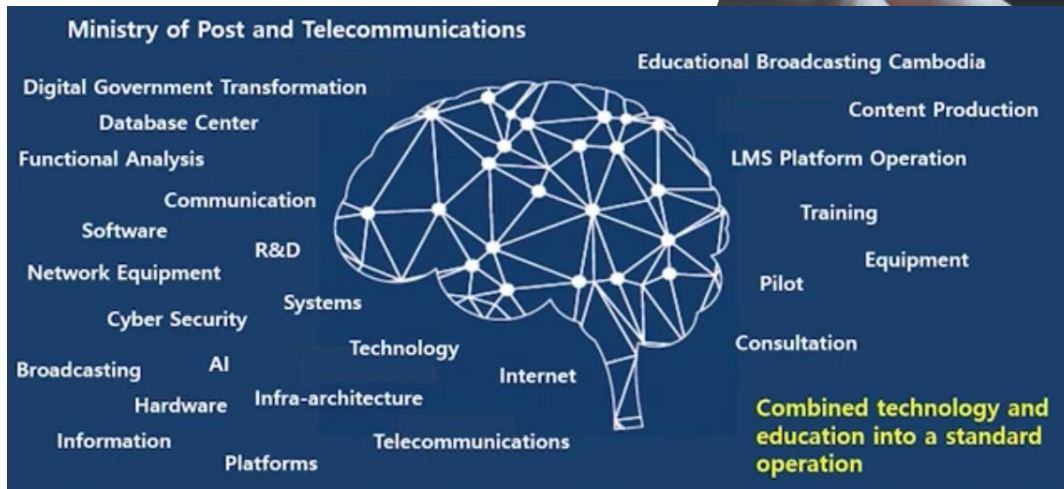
Ministry of Post and Telecommunications

Digital Government Transformation

Database Center

Functional Analysis

Communication

Software

R&D

Network Equipment

Systems

Cyber Security

Technology

Broadcasting

AI

Internet

Hardware

Infra-architecture

Information

Telecommunications

Platforms

Educational Broadcasting Cambodia

Content Production

LMS Platform Operation

Training

Equipment

Pilot

Consultation

Combined technology and education into a standard operation